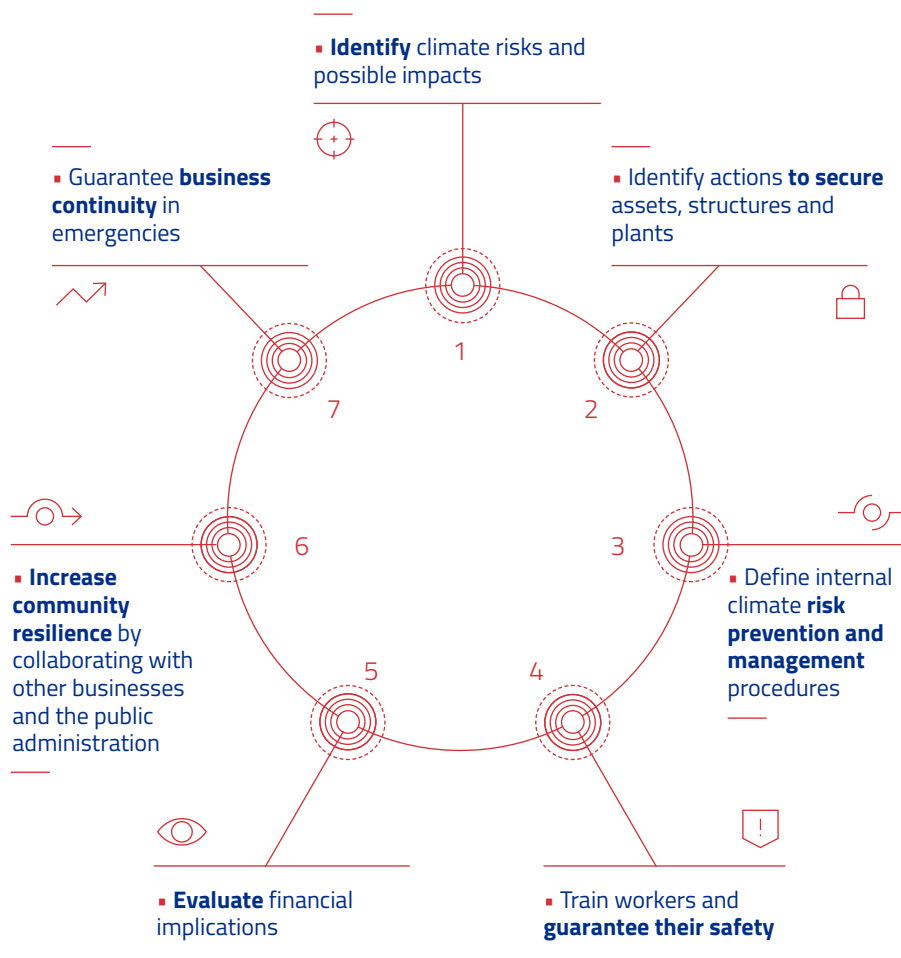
▪ Identify climate risks and possible impacts

▪ Guarantee business continuity in emergencies

▪ Identify actions to secure assets, structures and plants

1

7

2

6

3

▪ Increase community resilience by collaborating with other businesses and the public administration

▪ Define internal climate risk prevention and management procedures

5

4

!

▪ Evaluate financial implications

▪ Train workers and guarantee their safety